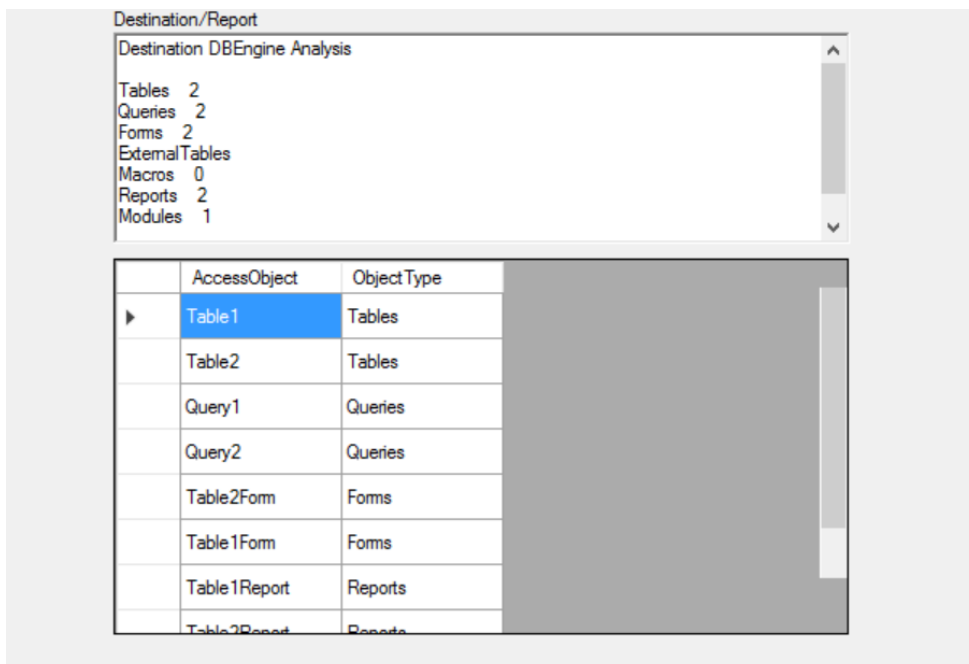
Destination/Report

Destination DBEngine Analysis

Tables 2
Queries 2
Forms 2
ExternalTables
Macros 0
Reports 2
Modules 1

| | AccessObject | ObjectType |
|---|---|---|
| ▶ | Table1 | Tables |
| | Table2 | Tables |
| | Query1 | Queries |
| | Query2 | Queries |
| | Table2Form | Forms |
| | Table1Form | Forms |
| | Table1Report | Reports |
| | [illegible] | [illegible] |